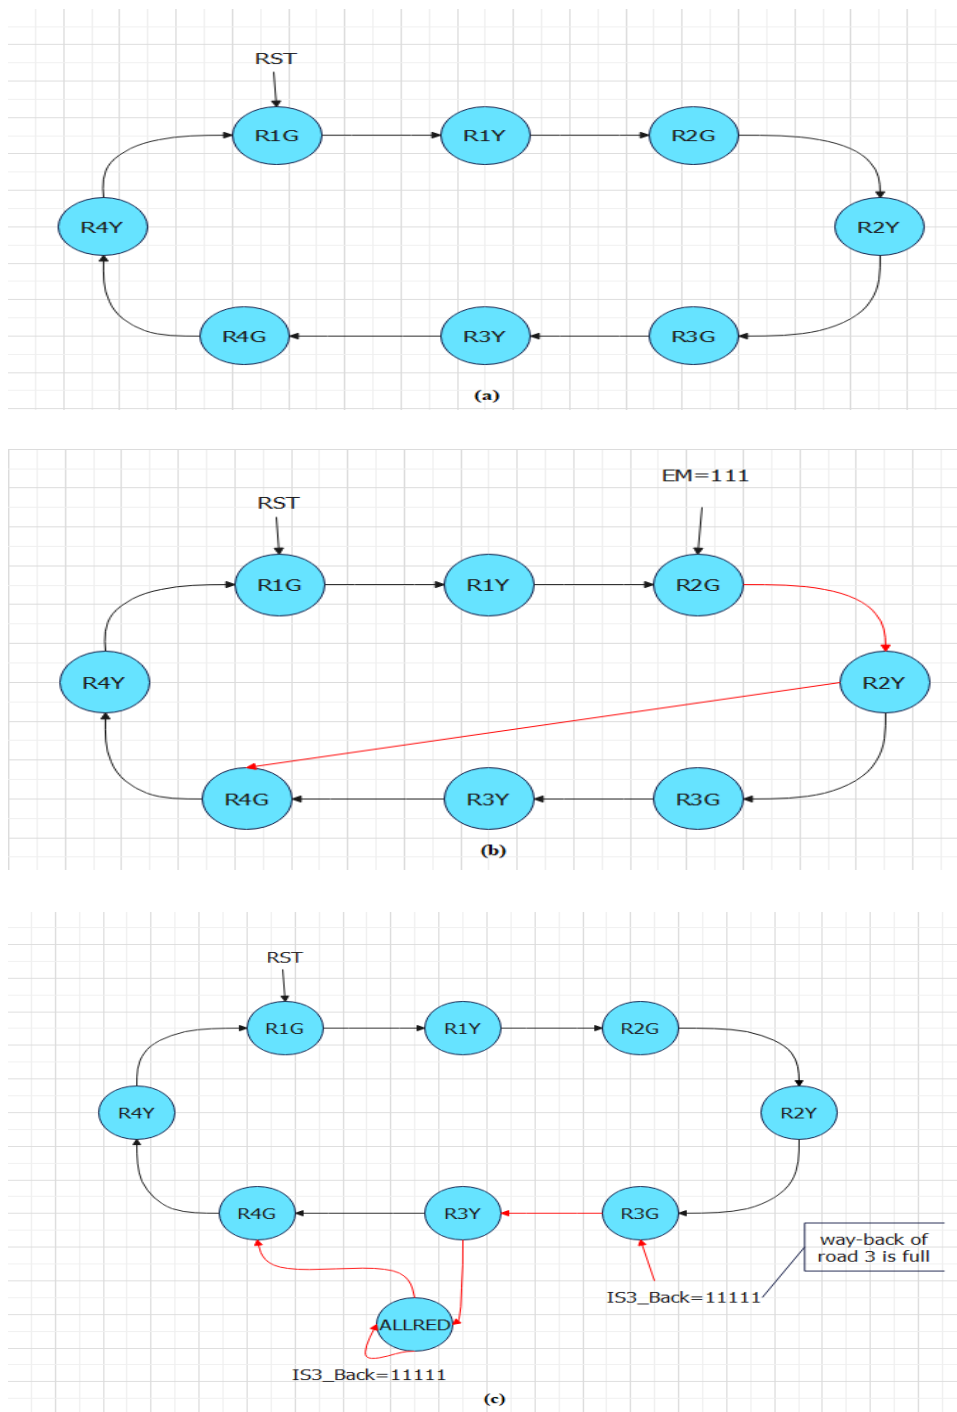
RST

R1G

R1Y

R2G

R4Y

R2Y

R4G

R3Y

R3G

(a)

EM=111

RST

R1G

R1Y

R2G

R4Y

R2Y

R4G

R3Y

R3G

(b)

RST

R1G

R1Y

R2G

R4Y

R2Y

R4G

R3Y

R3G

way-back of road 3 is full

IS3_Back=11111

ALLRED

IS3_Back=11111

(c)